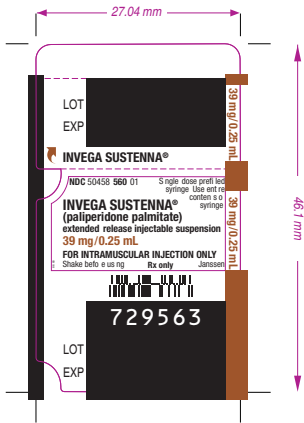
27.04 mm

LOT
EXP

39 mg/0.25 mL

INVEGA SUSTENNA®

NDC 50458 560 01

Single dose prefilled syringe Use entire contents of syringe

INVEGA SUSTENNA®
(paliperidone palmitate)
extended release injectable suspension
39 mg/0.25 mL
FOR INTRAMUSCULAR INJECTION ONLY
Shake before using Rx only Janssen

39 mg/0.25 mL

46.1 mm

729563

LOT
EXP